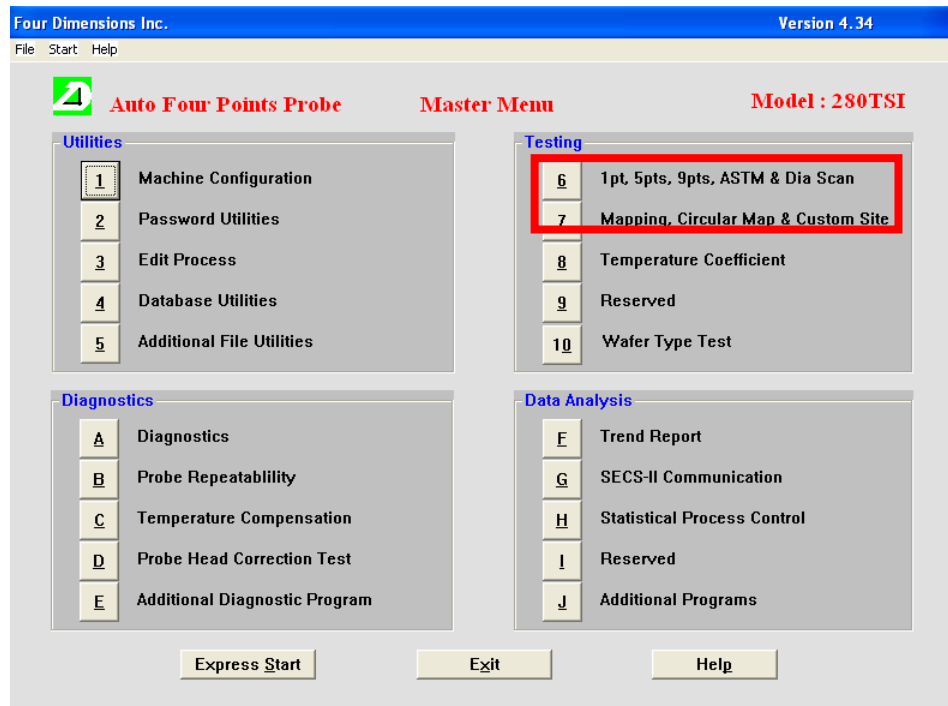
Four Dimensions Inc.
Version 4.34

File Start Help

Auto Four Points Probe
Master Menu
Model : 280TSI

Utilities
1 Machine Configuration
2 Password Utilities
3 Edit Process
4 Database Utilities
5 Additional File Utilities

Testing
6 1pt, 5pts, 9pts, ASTM & Dia Scan
7 Mapping, Circular Map & Custom Site
8 Temperature Coefficient
9 Reserved
10 Wafer Type Test

Diagnostics
A Diagnostics
B Probe Repeatablility
C Temperature Compensation
D Probe Head Correction Test
E Additional Diagnostic Program

Data Analysis
F Trend Report
G SECS-II Communication
H Statistical Process Control
I Reserved
J Additional Programs

Express Start
Exit
Help